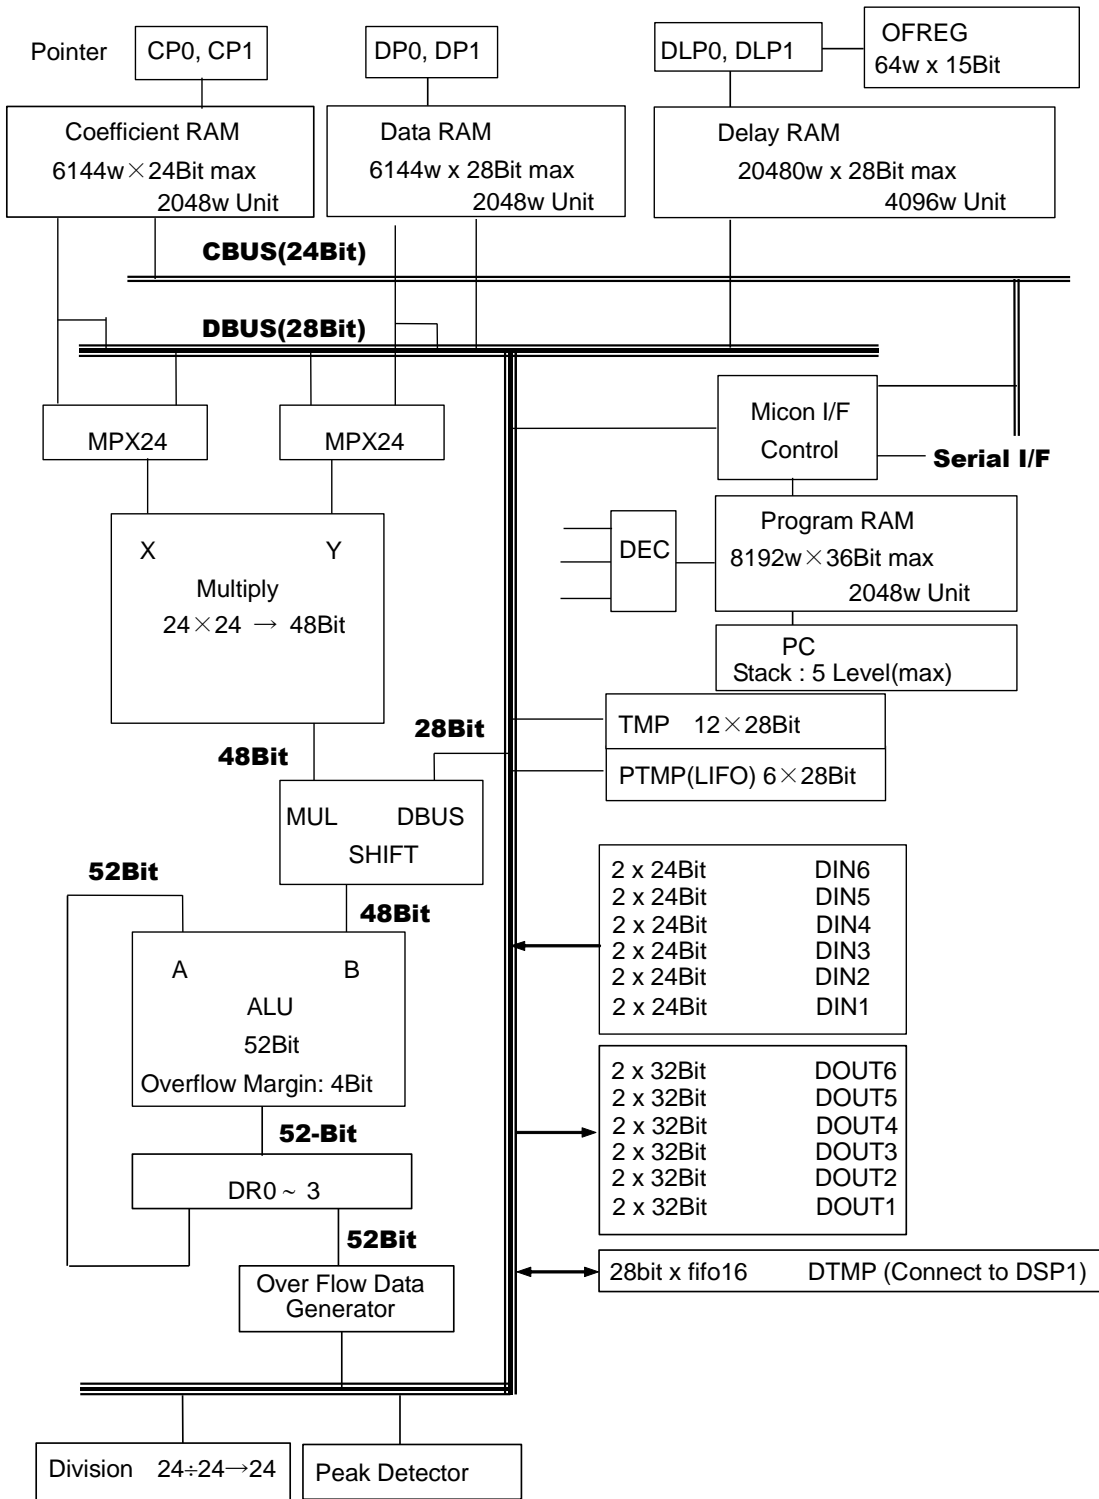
Pointer CP0, CP1

DP0, DP1

DLP0, DLP1

OFREG
64w x 15Bit

Coefficient RAM
6144w×24Bit max
2048w Unit

Data RAM
6144w x 28Bit max
2048w Unit

Delay RAM
20480w x 28Bit max
4096w Unit

CBUS(24Bit)

DBUS(28Bit)

MPX24

MPX24

Micon I/F
Control

Serial I/F

DEC

Program RAM
8192w×36Bit max
2048w Unit

X Y
Multiply
24×24 → 48Bit

PC
Stack : 5 Level(max)

28Bit

TMP 12×28Bit

48Bit

PTMP(LIFO) 6×28Bit

MUL DBUS
SHIFT

52Bit

48Bit

| 2 x 24Bit | DIN6 |
|---|---|
| 2 x 24Bit | DIN5 |
| 2 x 24Bit | DIN4 |
| 2 x 24Bit | DIN3 |
| 2 x 24Bit | DIN2 |
| 2 x 24Bit | DIN1 |

A B
ALU
52Bit
Overflow Margin: 4Bit

52-Bit

| 2 x 32Bit | DOUT6 |
|---|---|
| 2 x 32Bit | DOUT5 |
| 2 x 32Bit | DOUT4 |
| 2 x 32Bit | DOUT3 |
| 2 x 32Bit | DOUT2 |
| 2 x 32Bit | DOUT1 |

DR0 ~ 3

52Bit

Over Flow Data
Generator

28bit x fifo16 DTMP (Connect to DSP1)

Division 24÷24→24

Peak Detector